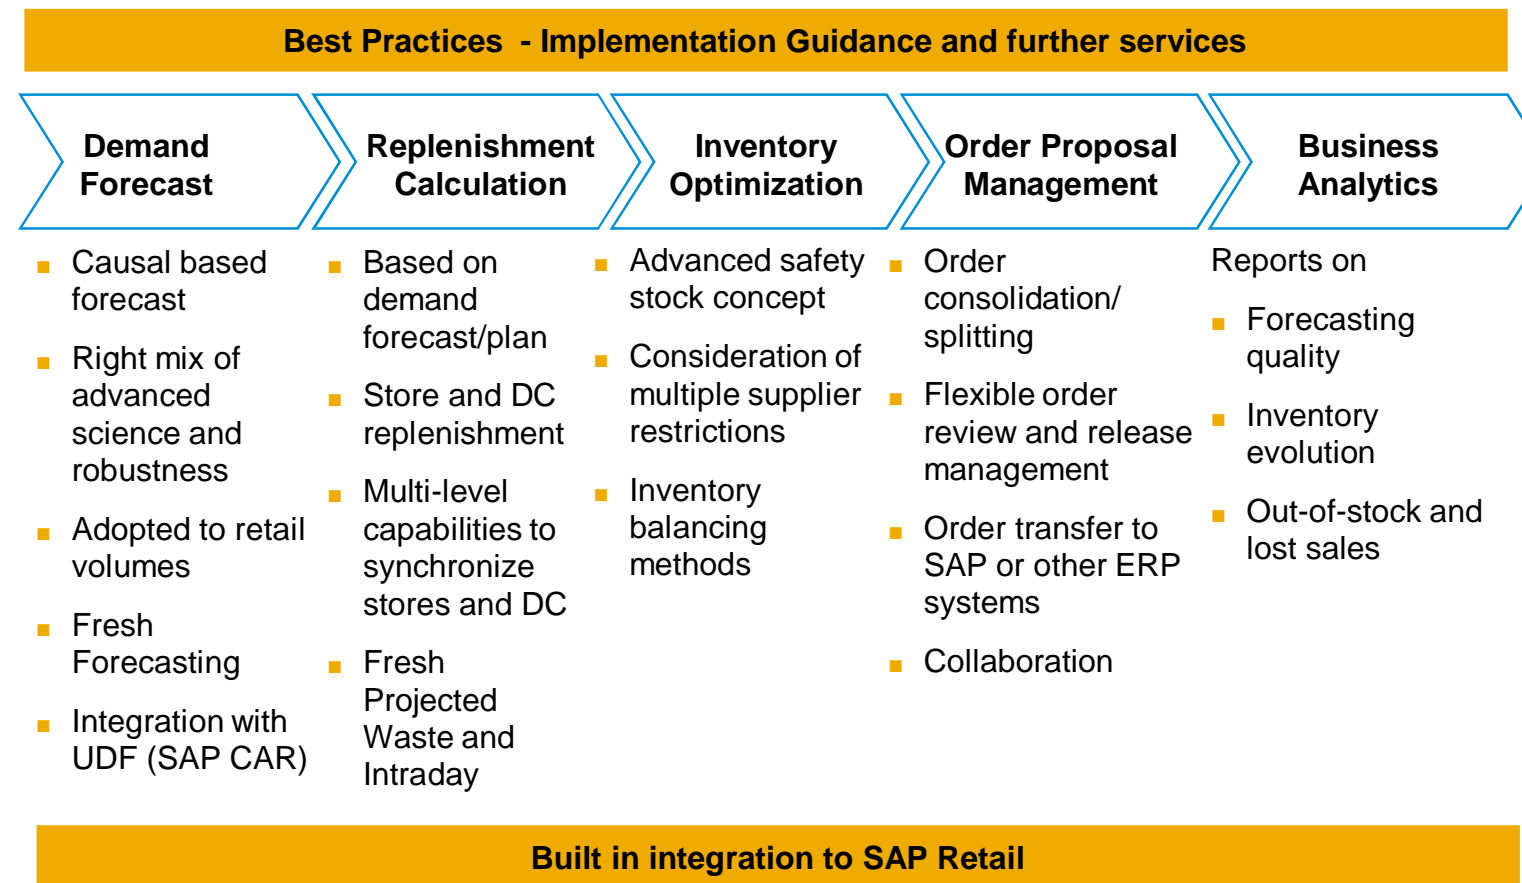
Best Practices - Implementation Guidance and further services

Demand Forecast

Replenishment Calculation

Inventory Optimization

Order Proposal Management

Business Analytics

- Causal based forecast
- Right mix of advanced science and robustness
- Adopted to retail volumes
- Fresh Forecasting
- Integration with UDF (SAP CAR)

- Based on demand forecast/plan
- Store and DC replenishment
- Multi-level capabilities to synchronize stores and DC
- Fresh Projected Waste and Intraday

- Advanced safety stock concept
- Consideration of multiple supplier restrictions
- Inventory balancing methods

- Order consolidation/ splitting
- Flexible order review and release management
- Order transfer to SAP or other ERP systems
- Collaboration

Reports on
- Forecasting quality
- Inventory evolution
- Out-of-stock and lost sales

Built in integration to SAP Retail